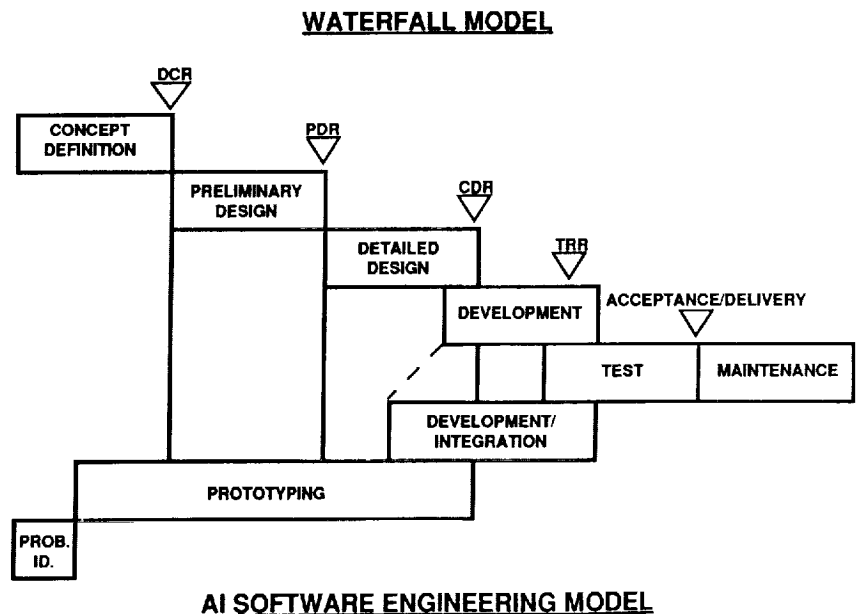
WATERFALL MODEL

DCR

CONCEPT DEFINITION

PDR

PRELIMINARY DESIGN

CDR

DETAILED DESIGN

TRR

DEVELOPMENT

ACCEPTANCE/DELIVERY

TEST

MAINTENANCE

DEVELOPMENT/ INTEGRATION

PROTOTYPING

PROB. ID.

AI SOFTWARE ENGINEERING MODEL